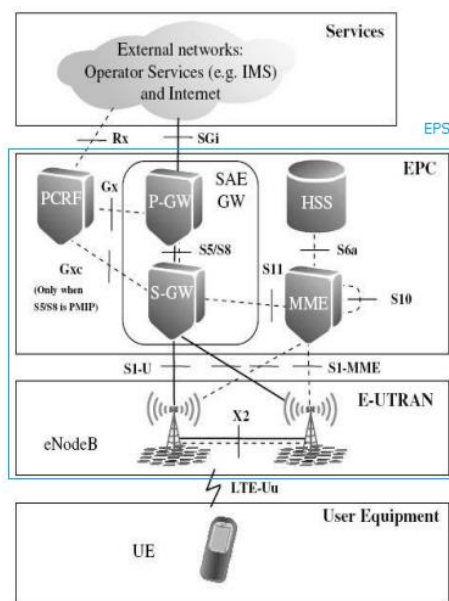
Services

External networks: Operator Services (e.g. IMS) and Internet

Rx

SGi

EPS

EPC

PCRF

Gx

P-GW

SAE GW

HSS

S5/S8

S6a

Gxc (Only when S5/S8 is PMIP)

S11

S-GW

MME

S10

S1-U

S1-MME

E-UTRAN

X2

eNodeB

LTE-Uu

User Equipment

UE